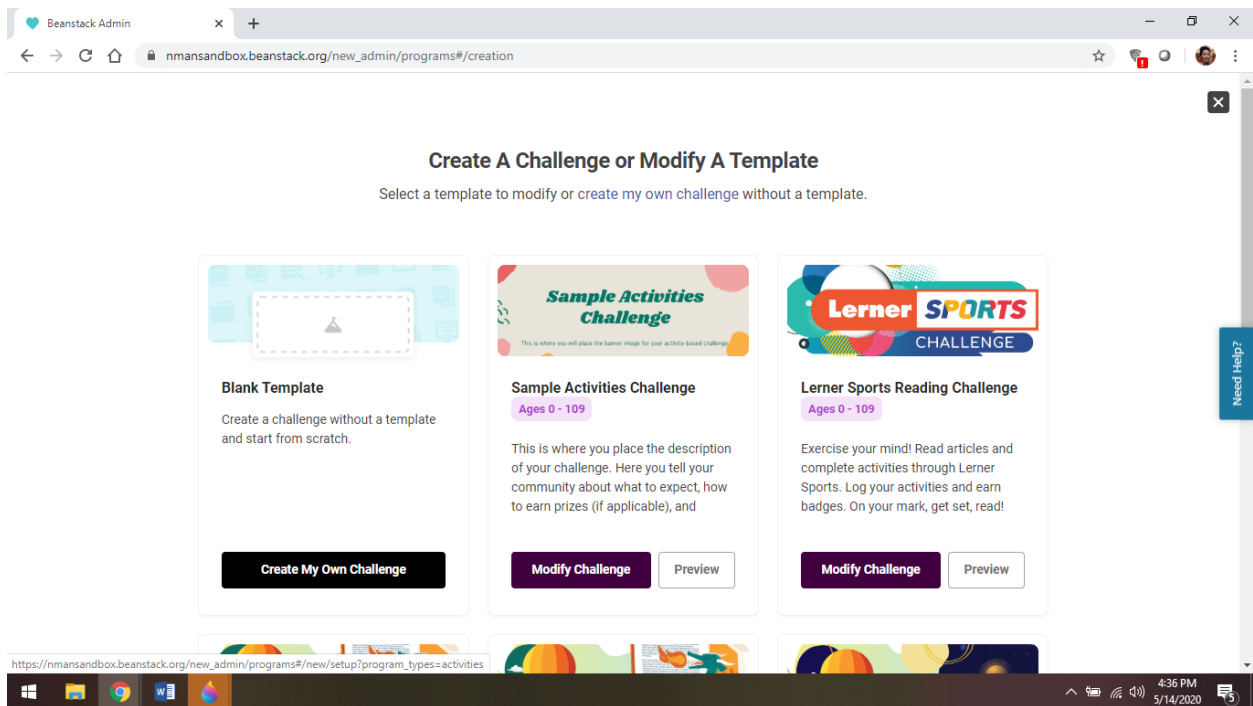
Beanstack Admin

nmansandbox.beanstack.org/new_admin/programs#/creation

Create A Challenge or Modify A Template

Select a template to modify or create my own challenge without a template.

Sample Activities Challenge

This is where you will place the banner image for your activity-based challenge.

Lerner SPORTS CHALLENGE

Blank Template

Create a challenge without a template and start from scratch.

Create My Own Challenge

Sample Activities Challenge

Ages 0 - 109

This is where you place the description of your challenge. Here you tell your community about what to expect, how to earn prizes (if applicable), and

Modify Challenge

Preview

Lerner Sports Reading Challenge

Ages 0 - 109

Exercise your mind! Read articles and complete activities through Lerner Sports. Log your activities and earn badges. On your mark, get set, read!

Modify Challenge

Preview

Need Help?

https://nmansandbox.beanstack.org/new_admin/programs#/new/setup?program_types=activities

4:36 PM
5/14/2020